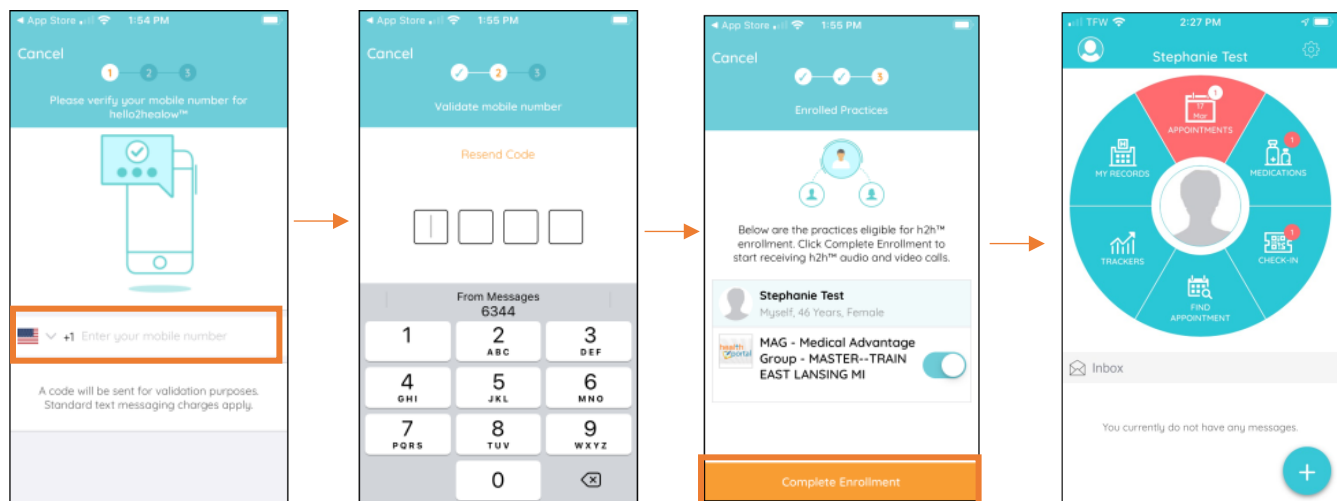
◀ App Store 1:54 PM

Cancel

1 2 3

Please verify your mobile number for hello2healow™

+1 Enter your mobile number

A code will be sent for validation purposes. Standard text messaging charges apply.

◀ App Store 1:55 PM

Cancel

2 3

Validate mobile number

Resend Code

From Messages
6344

| 1 | 2 ABC | 3 DEF |
|---|---|---|
| 4 GHI | 5 JKL | 6 MNO |
| 7 PQRS | 8 TUV | 9 WXYZ |
| | 0 | |

◀ App Store 1:55 PM

Cancel

3

Enrolled Practices

Below are the practices eligible for h2h™ enrollment. Click Complete Enrollment to start receiving h2h™ audio and video calls.

Stephanie Test
Myself, 46 Years, Female

healow portal

MAG - Medical Advantage Group - MASTER--TRAIN EAST LANSING MI

Complete Enrollment

TFW 2:27 PM

Stephanie Test

17 Mar
1
APPOINTMENTS

MY RECORDS

1
MEDICATIONS

TRACKERS

1
CHECK-IN

FIND APPOINTMENT

Inbox

You currently do not have any messages.

+